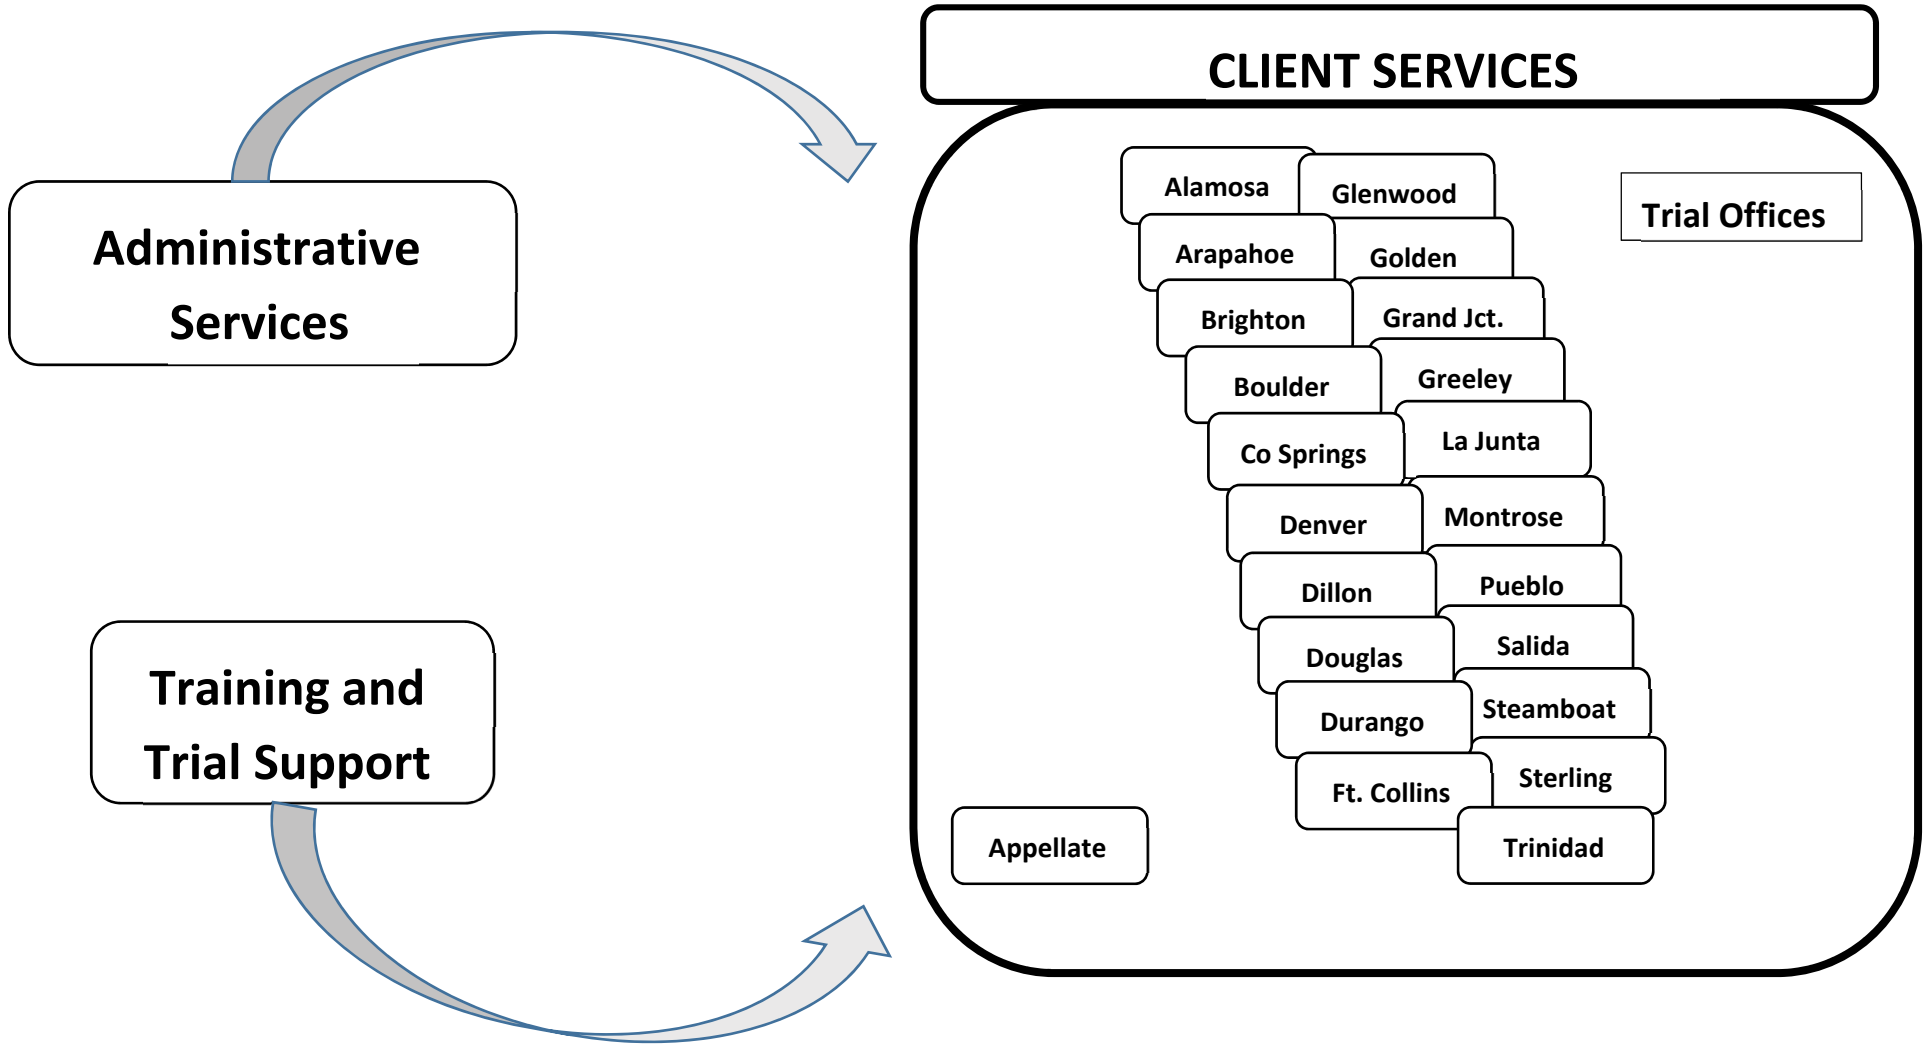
Administrative Services

Training and Trial Support

CLIENT SERVICES

Trial Offices

Alamosa
Arapahoe
Brighton
Boulder
Co Springs
Denver
Dillon
Douglas
Durango
Ft. Collins

Glenwood
Golden
Grand Jct.
Greeley
La Junta
Montrose
Pueblo
Salida
Steamboat
Sterling
Trinidad

Appellate